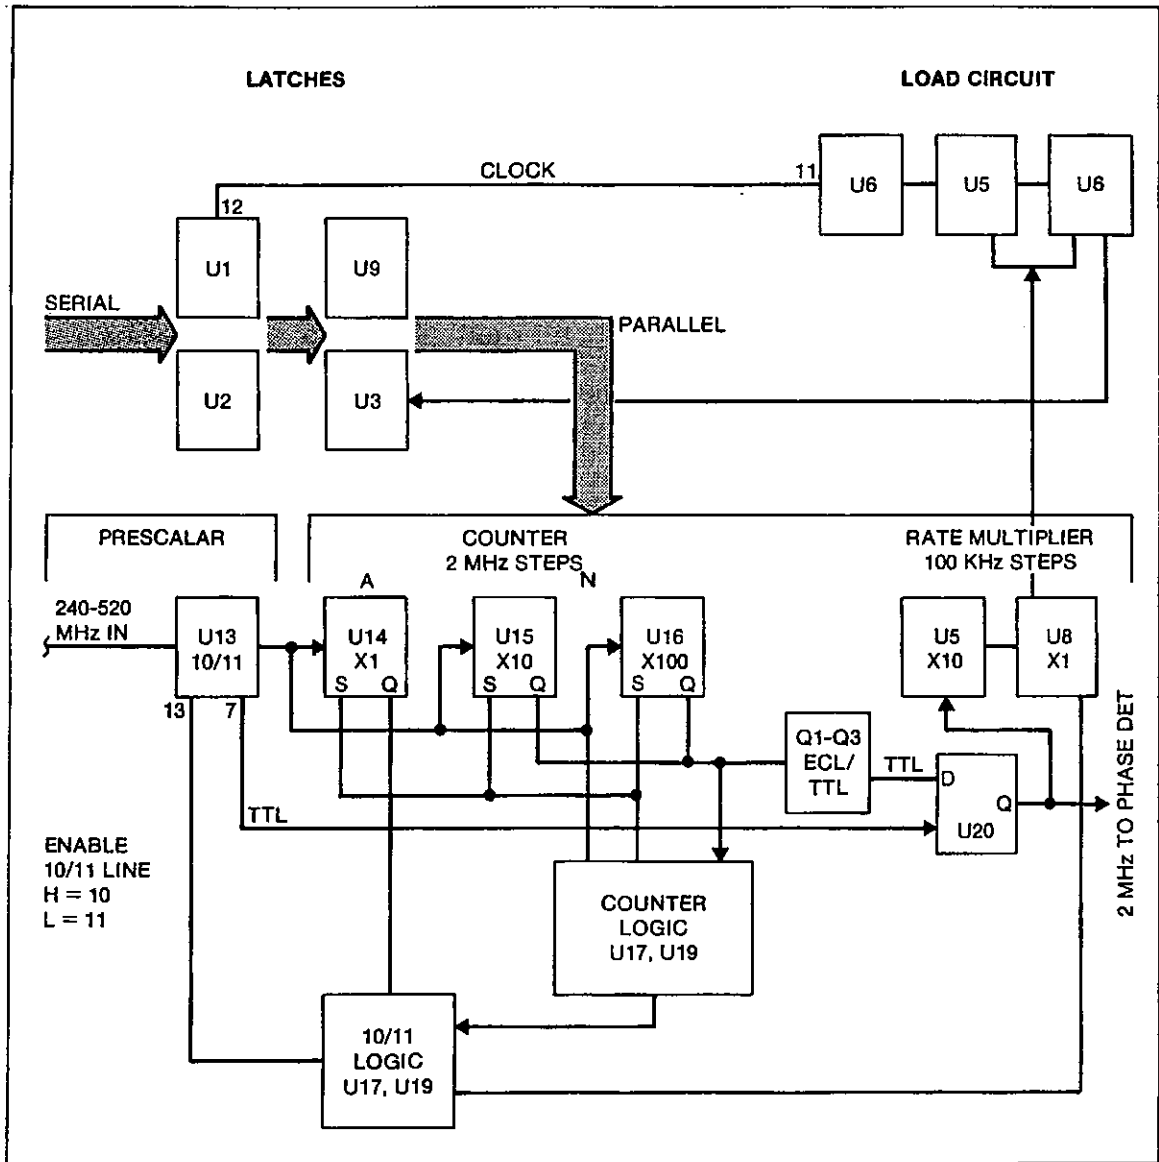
LATCHES

LOAD CIRCUIT

CLOCK

11

U6

U5

U8

12

U1

U9

SERIAL

PARALLEL

U2

U3

PRESCALAR

COUNTER
2 MHz STEPS

N

RATE MULTIPLIER
100 KHz STEPS

A

240-520
MHz IN

U13
10/11

U14
X1

S Q

U15
X10

S Q

U16
X100

S Q

U5
X10

U8
X1

13

7

Q1-Q3
ECL/
TTL

TTL

D

Q

U20

TTL

2 MHz TO PHASE DET

ENABLE
10/11 LINE
H = 10
L = 11

COUNTER
LOGIC
U17, U19

10/11
LOGIC
U17, U19